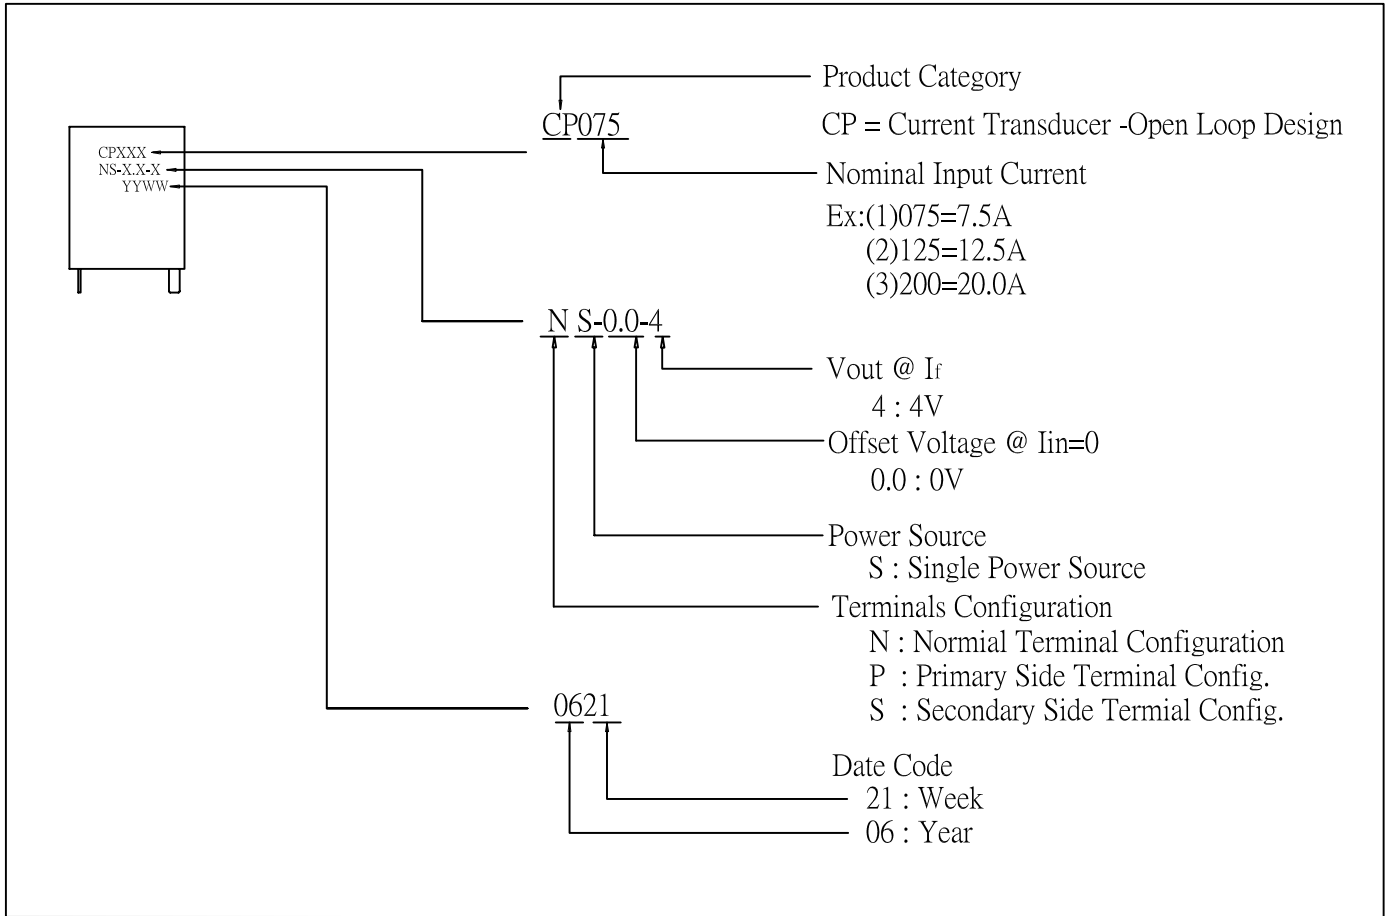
CPXXX
NS-X.X-X
YYWW

CP075

Product Category

CP = Current Transducer -Open Loop Design

Nominal Input Current

Ex:(1)075=7.5A
(2)125=12.5A
(3)200=20.0A

N S-0.0-4

Vout @ $I_f$
4 : 4V

Offset Voltage @ Iin=0
0.0 : 0V

Power Source
S : Single Power Source

Terminals Configuration
N : Normial Terminal Configuration
P : Primary Side Terminal Config.
S : Secondary Side Termial Config.

0621

Date Code
21 : Week
06 : Year